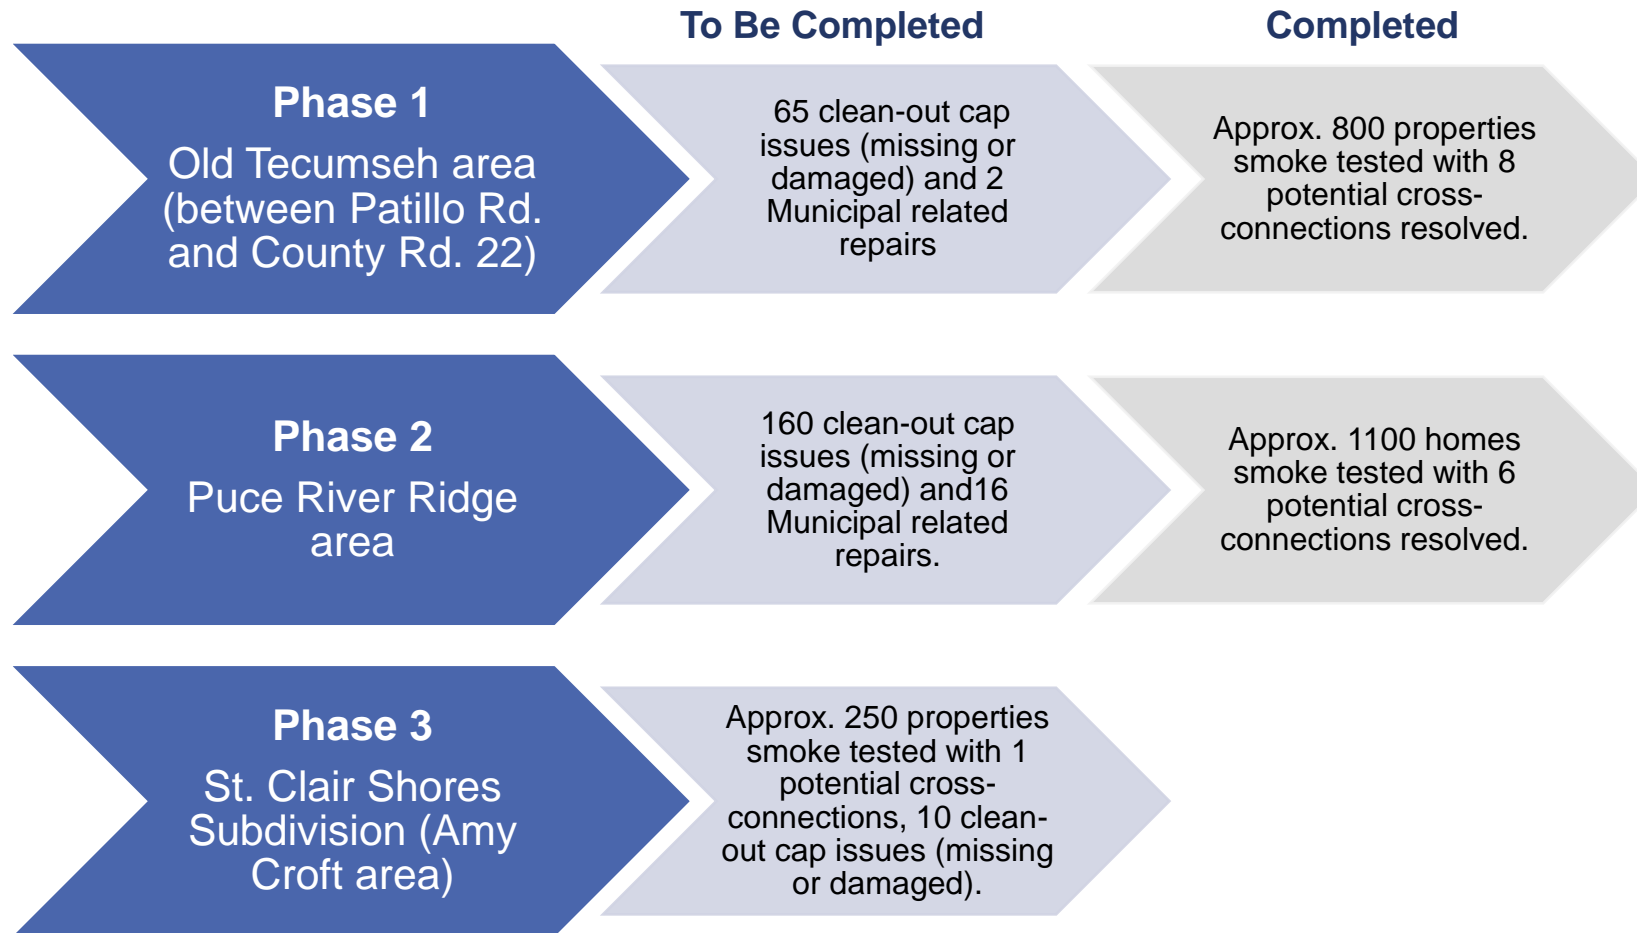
To Be Completed

Completed

Phase 1
Old Tecumseh area (between Patillo Rd. and County Rd. 22)

65 clean-out cap issues (missing or damaged) and 2 Municipal related repairs

Approx. 800 properties smoke tested with 8 potential cross-connections resolved.

Phase 2
Puce River Ridge area

160 clean-out cap issues (missing or damaged) and16 Municipal related repairs.

Approx. 1100 homes smoke tested with 6 potential cross-connections resolved.

Phase 3
St. Clair Shores Subdivision (Amy Croft area)

Approx. 250 properties smoke tested with 1 potential cross-connections, 10 clean-out cap issues (missing or damaged).